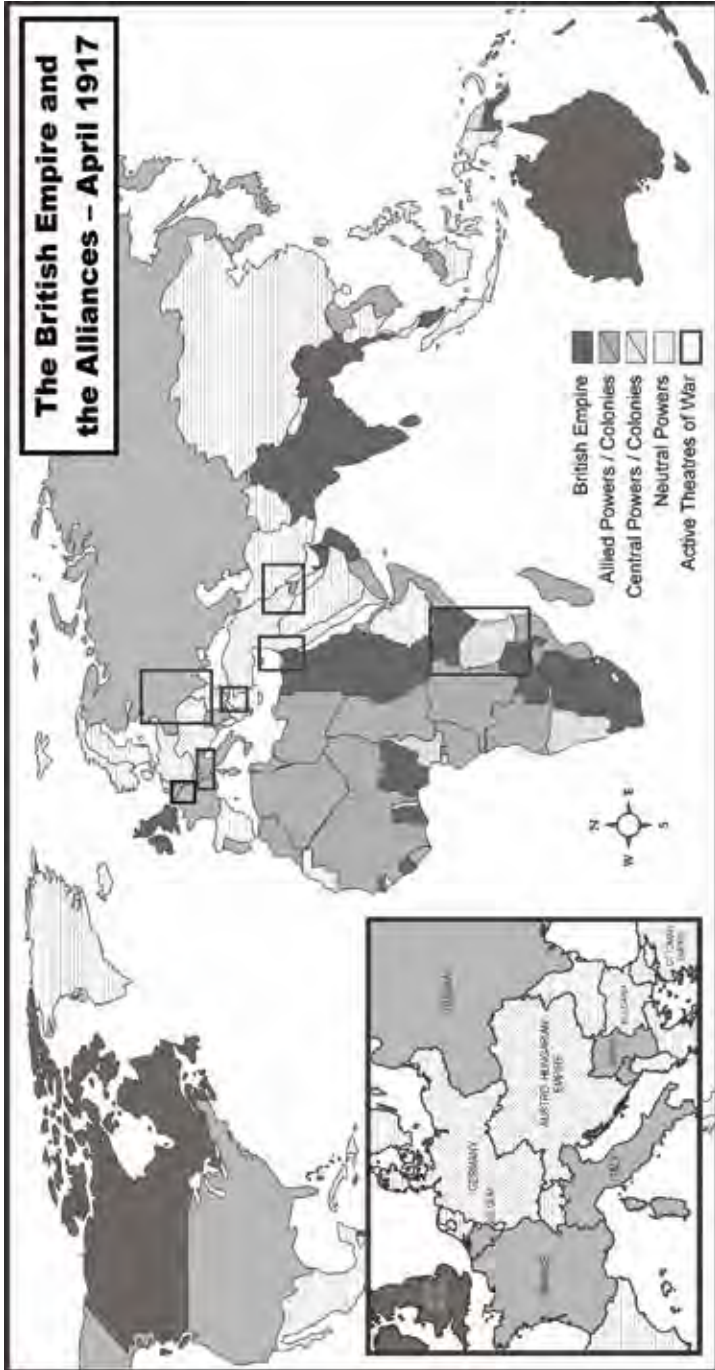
The British Empire and the Alliances – April 1917

British Empire
Allied Powers / Colonies
Central Powers / Colonies
Neutral Powers
Active Theatres of War

N
E
S
W

RUSSIA
GERMANY
AUSTRO-HUNGARIAN EMPIRE
BULGARIA
OTTOMAN EMPIRE
BELGIUM
ITALY
FRANCE
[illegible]